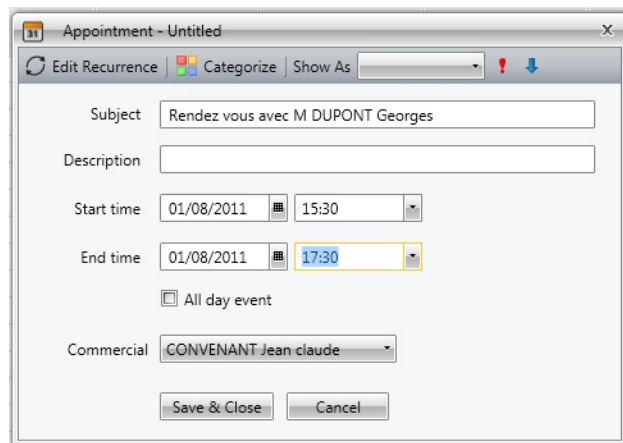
31 Appointment - Untitled X

Edit Recurrence | Categorize | Show As

Subject Rendez vous avec M DUPONT Georges

Description

Start time 01/08/2011 15:30

End time 01/08/2011 17:30

All day event

Commercial CONVENANT Jean claude

Save & Close Cancel